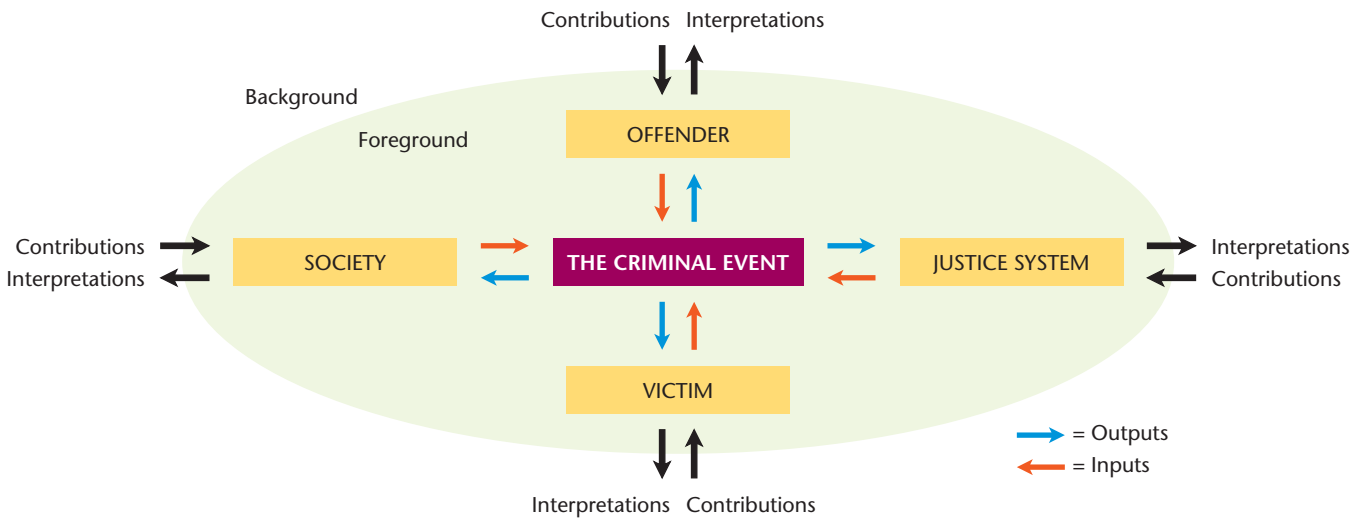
Contributions Interpretations

Background

Foreground

OFFENDER

Contributions
Interpretations

SOCIETY

THE CRIMINAL EVENT

JUSTICE SYSTEM

Interpretations
Contributions

VICTIM

= Outputs
= Inputs

Interpretations Contributions